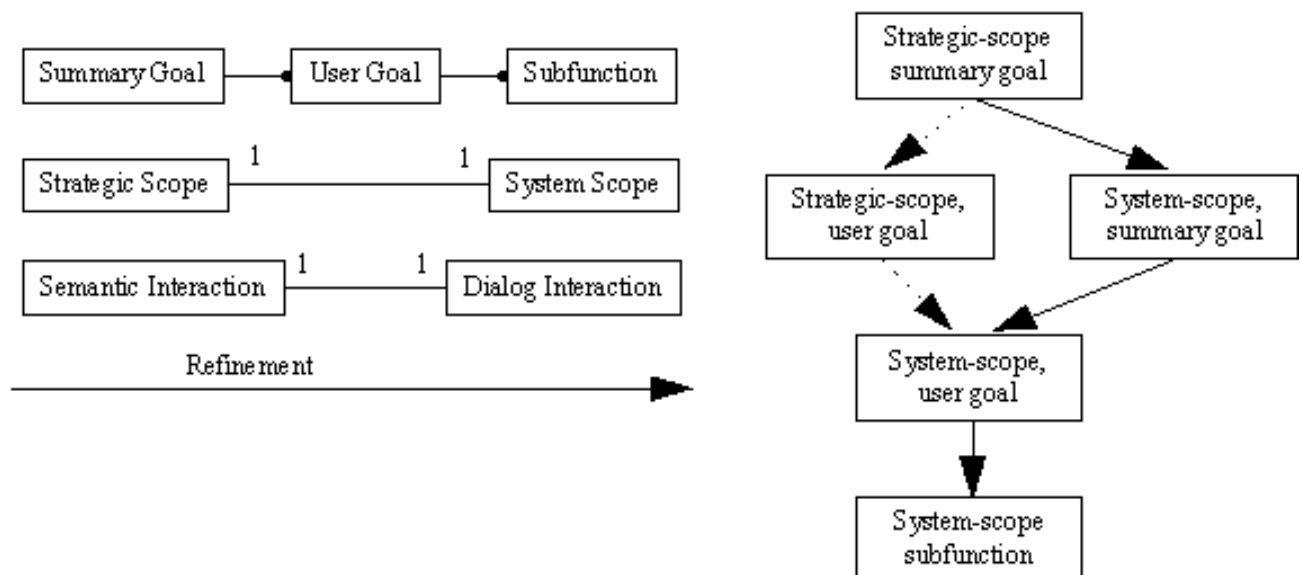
Summary Goal

User Goal

Subfunction

Strategic Scope

1

1

System Scope

Semantic Interaction

1

1

Dialog Interaction

Refinement

Strategic-scope summary goal

Strategic-scope, user goal

System-scope, summary goal

System-scope, user goal

System-scope subfunction